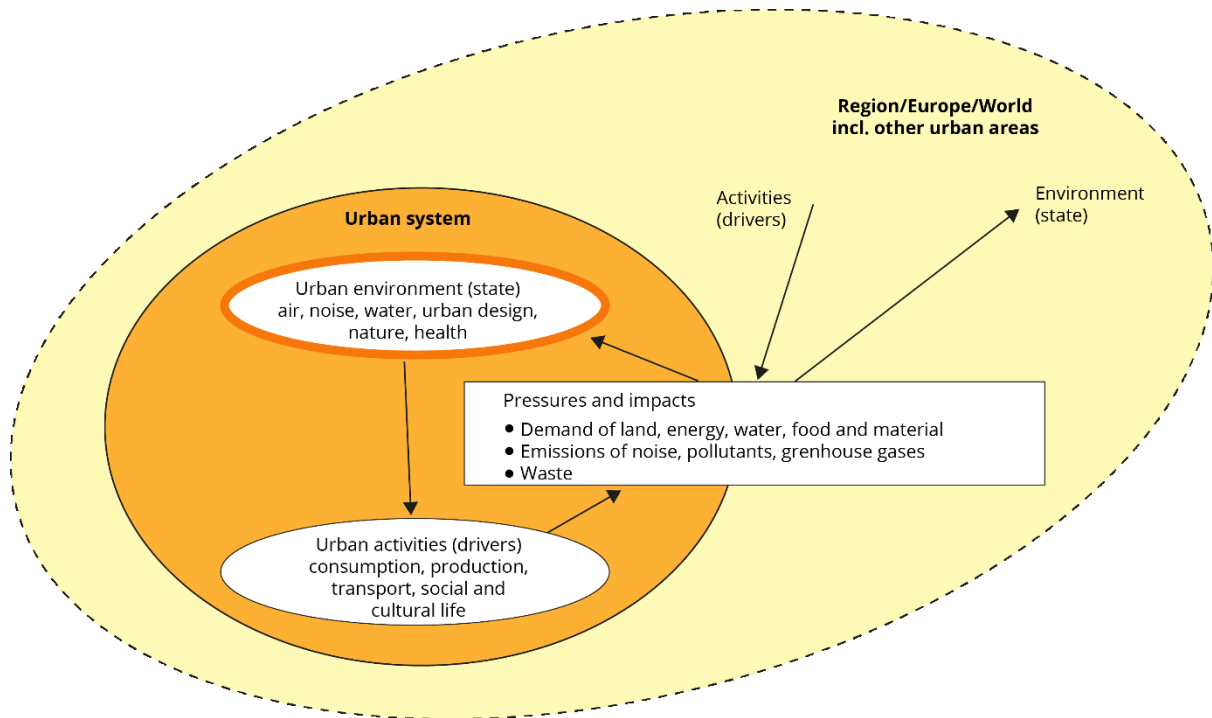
Region/Europe/World
incl. other urban areas

Activities
(drivers)

Environment
(state)

Urban system

Urban environment (state)
air, noise, water, urban design,
nature, health

Pressures and impacts
• Demand of land, energy, water, food and material
• Emissions of noise, pollutants, grenhouse gases
• Waste

Urban activities (drivers)
consumption, production,
transport, social and
cultural life